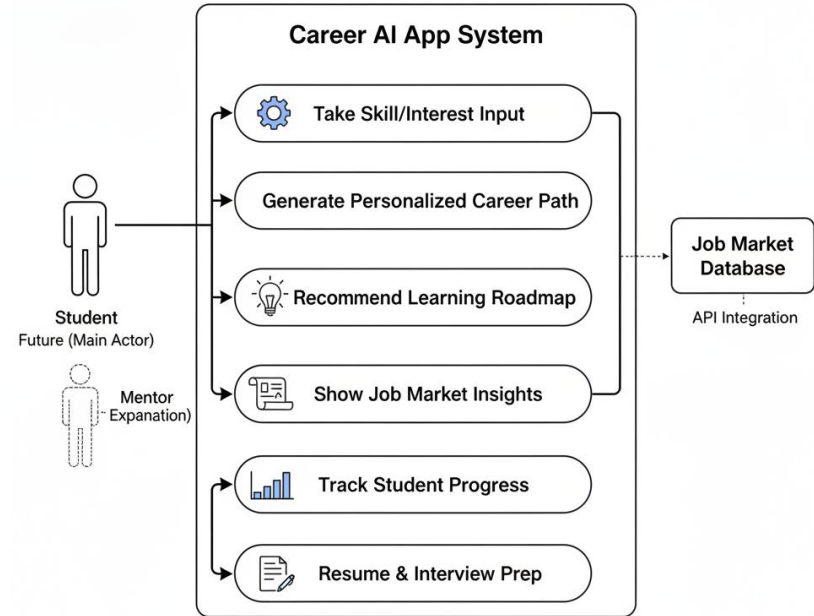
Career AI App System

Take Skill/Interest Input

Generate Personalized Career Path

Recommend Learning Roadmap

Show Job Market Insights

Track Student Progress

Resume & Interview Prep

Student
Future (Main Actor)

Mentor
Expanation)

Job Market Database

API Integration